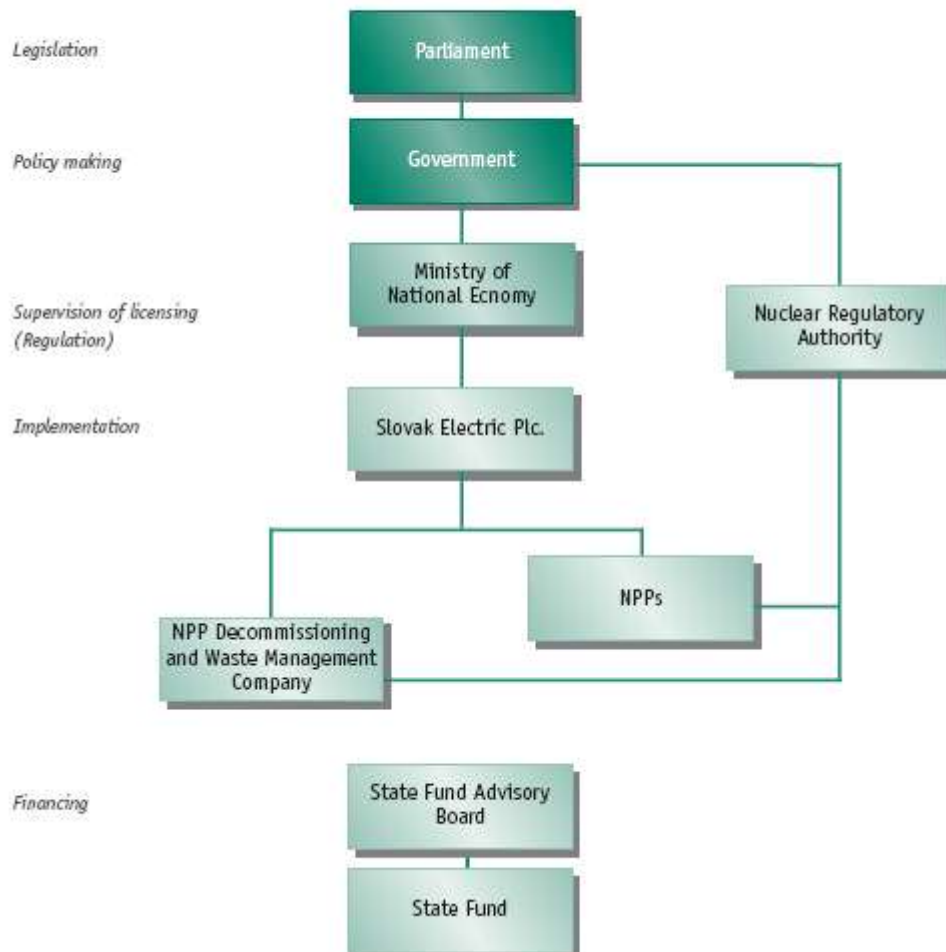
Legislation

Parliament

Policy making

Government

Ministry of National Ecnomy

Supervision of licensing (Regulation)

Nuclear Regulatory Authority

Implementation

Slovak Electric Plc.

NPPs

NPP Decommissioning and Waste Management Company

Financing

State Fund Advisory Board

State Fund